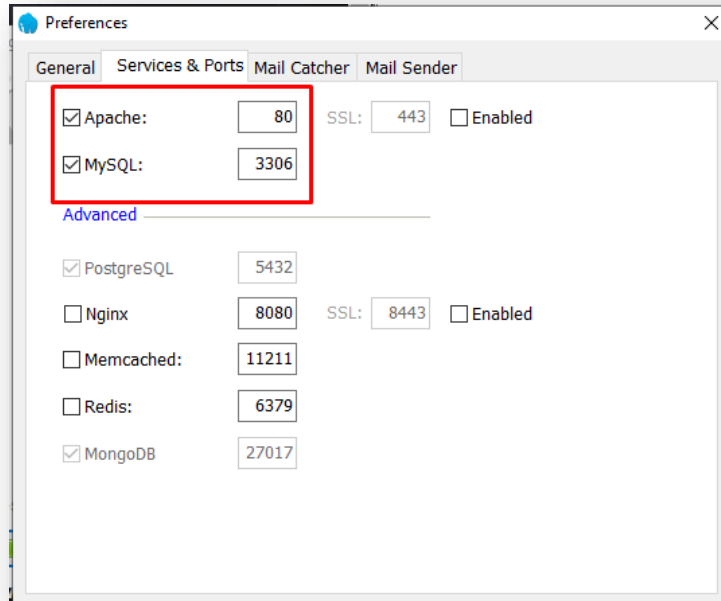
Preferences

General | Services & Ports | Mail Catcher | Mail Sender

☑ Apache: 80 SSL: 443 ☐ Enabled

☑ MySQL: 3306

Advanced

☑ PostgreSQL 5432

☐ Nginx 8080 SSL: 8443 ☐ Enabled

☐ Memcached: 11211

☐ Redis: 6379

☑ MongoDB 27017